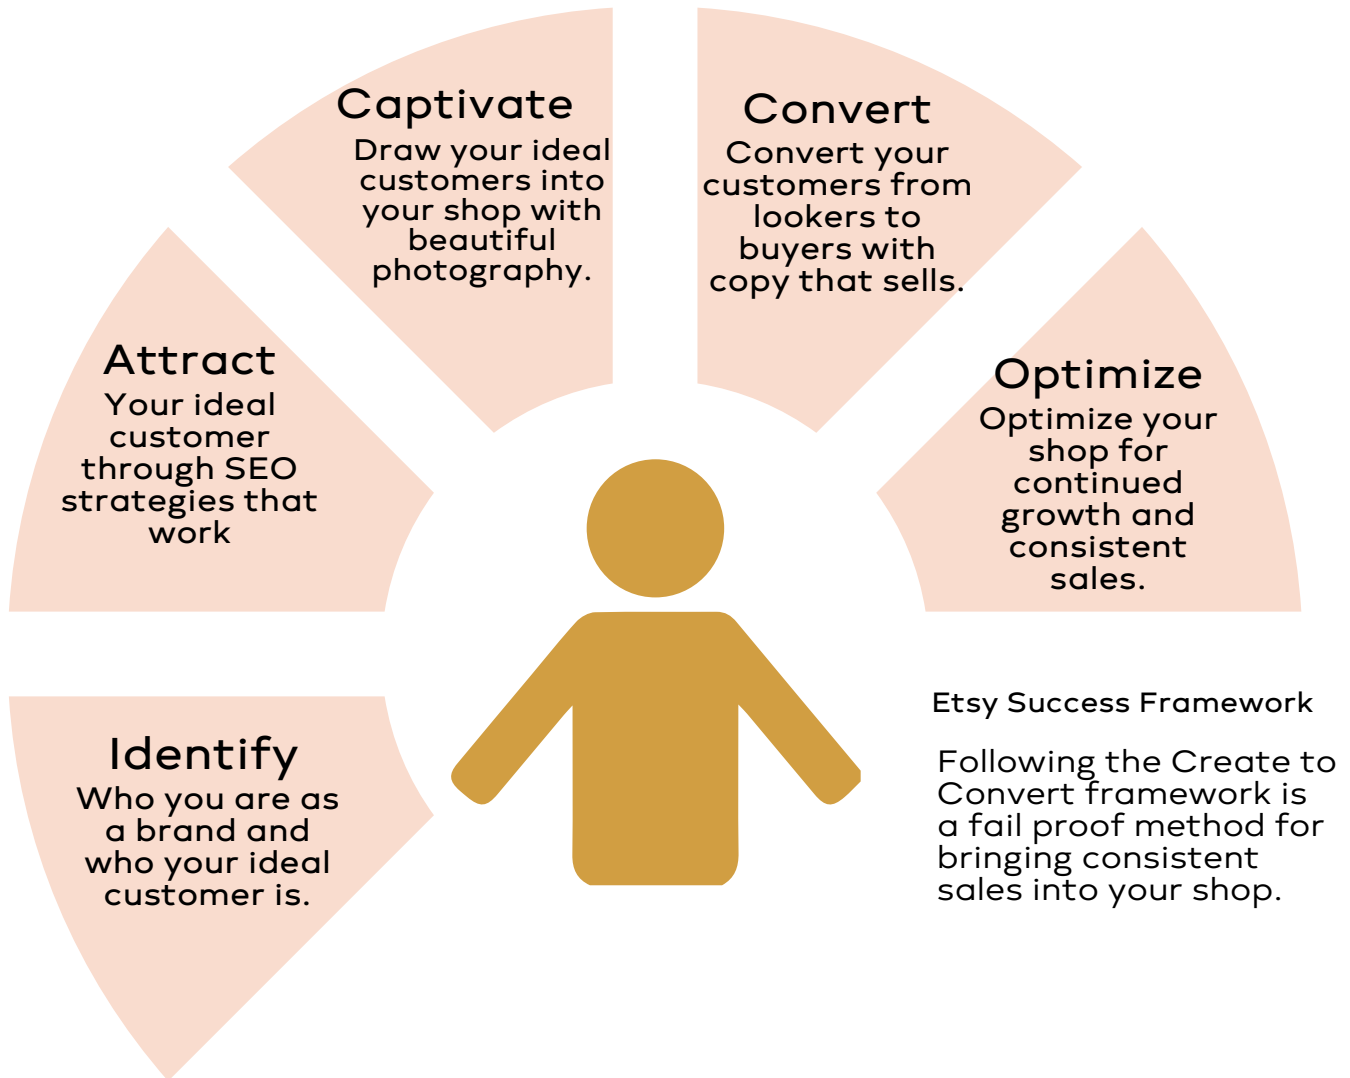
Identify
Who you are as a brand and who your ideal customer is.

Attract
Your ideal customer through SEO strategies that work

Captivate
Draw your ideal customers into your shop with beautiful photography.

Convert
Convert your customers from lookers to buyers with copy that sells.

Optimize
Optimize your shop for continued growth and consistent sales.

Etsy Success Framework

Following the Create to Convert framework is a fail proof method for bringing consistent sales into your shop.